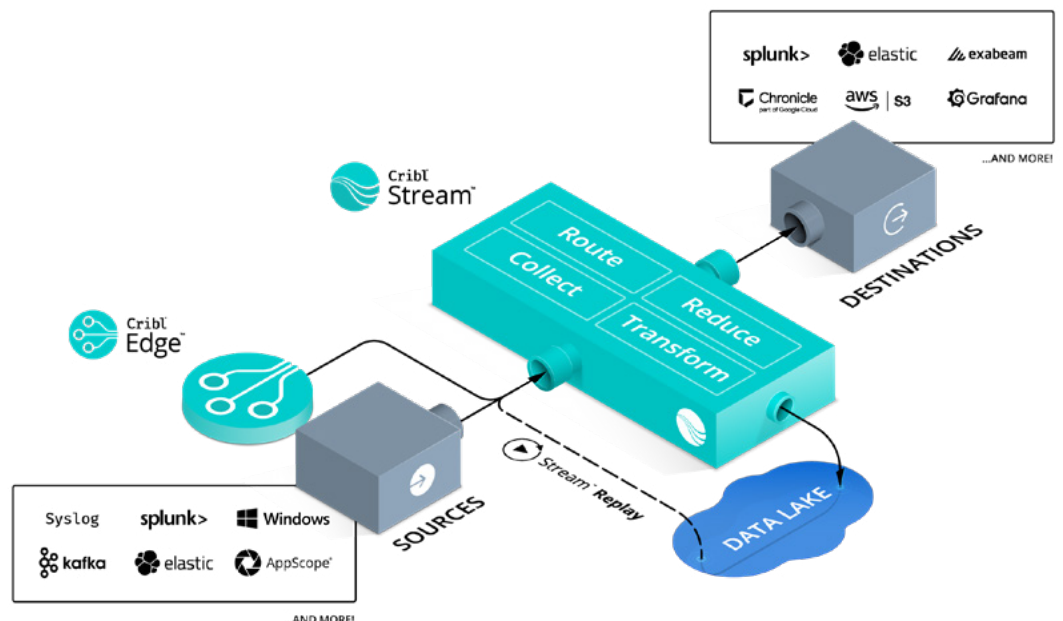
splunk> elastic exabeam
Chronicle part of Google Cloud aws | S3 Grafana

...AND MORE!

Cribl Stream™

Route
Collect
Reduce
Transform

DESTINATIONS

Cribl Edge™

Stream™ Replay

DATA LAKE

SOURCES

Syslog splunk> Windows
kafka elastic AppScope®

AND MORE!